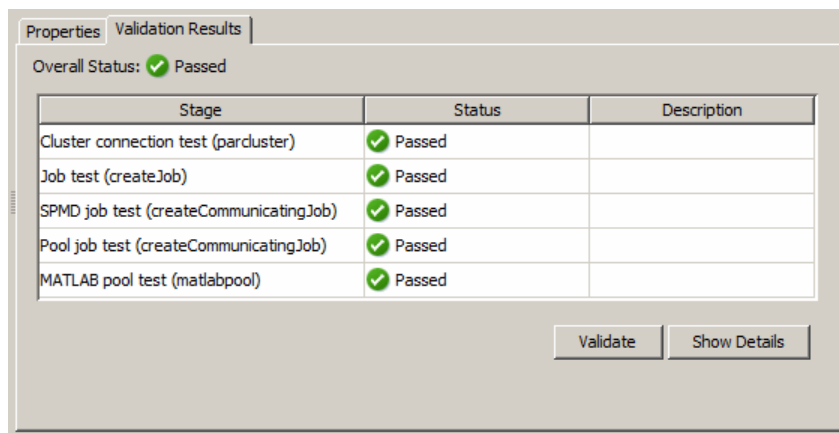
Properties Validation Results

Overall Status: Passed

| Stage | Status | Description |
|---|---|---|
| Cluster connection test (parcluster) | Passed | |
| Job test (createJob) | Passed | |
| SPMD job test (createCommunicatingJob) | Passed | |
| Pool job test (createCommunicatingJob) | Passed | |
| MATLAB pool test (matlabpool) | Passed | |

Validate Show Details